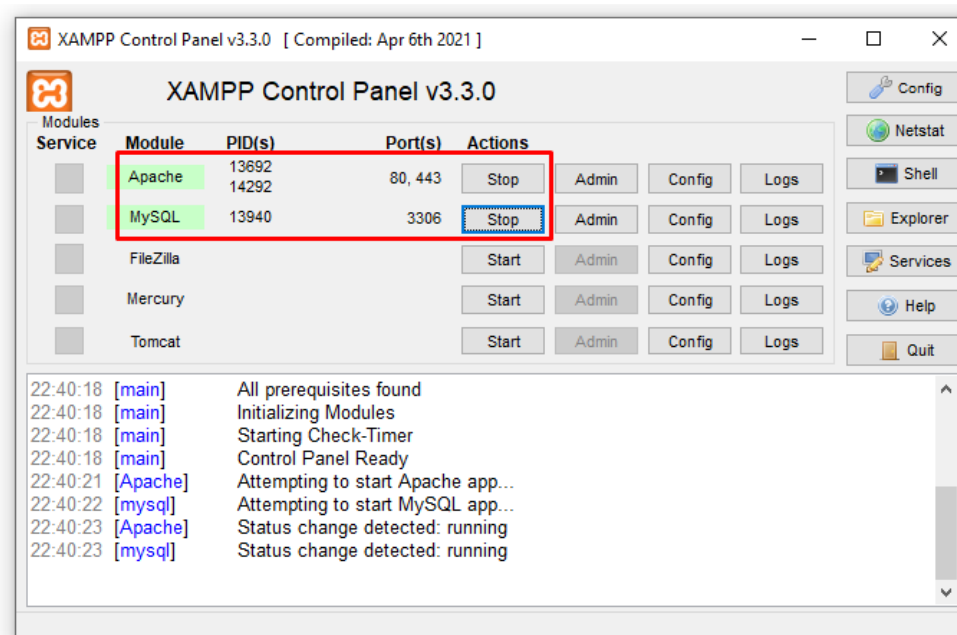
XAMPP Control Panel v3.3.0 [ Compiled: Apr 6th 2021 ]

XAMPP Control Panel v3.3.0

Config
Netstat
Shell
Explorer
Services
Help
Quit

Modules

| Service | Module | PID(s) | Port(s) | Actions | | | |
|---|---|---|---|---|---|---|---|
| | Apache | 13692 14292 | 80, 443 | Stop | Admin | Config | Logs |
| | MySQL | 13940 | 3306 | Stop | Admin | Config | Logs |
| | FileZilla | | | Start | Admin | Config | Logs |
| | Mercury | | | Start | Admin | Config | Logs |
| | Tomcat | | | Start | Admin | Config | Logs |

22:40:18 [main] All prerequisites found
22:40:18 [main] Initializing Modules
22:40:18 [main] Starting Check-Timer
22:40:18 [main] Control Panel Ready
22:40:21 [Apache] Attempting to start Apache app...
22:40:22 [mysql] Attempting to start MySQL app...
22:40:23 [Apache] Status change detected: running
22:40:23 [mysql] Status change detected: running